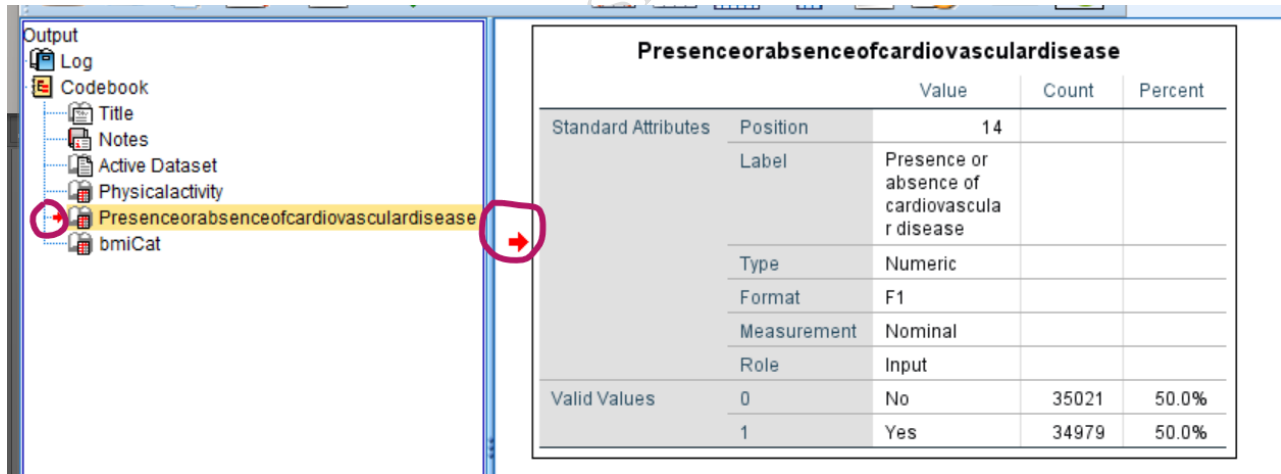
Output
Log
Codebook
Title
Notes
Active Dataset
Physicalactivity
Presenceorabsenceofcardiovasculardisease
bmiCat

Presenceorabsenceofcardiovasculardisease

| | | Value | Count | Percent |
|---|---|---|---|---|
| Standard Attributes | Position | 14 | | |
| | Label | Presence or absence of cardiovascula r disease | | |
| | Type | Numeric | | |
| | Format | F1 | | |
| | Measurement | Nominal | | |
| | Role | Input | | |
| Valid Values | 0 | No | 35021 | 50.0% |
| | 1 | Yes | 34979 | 50.0% |